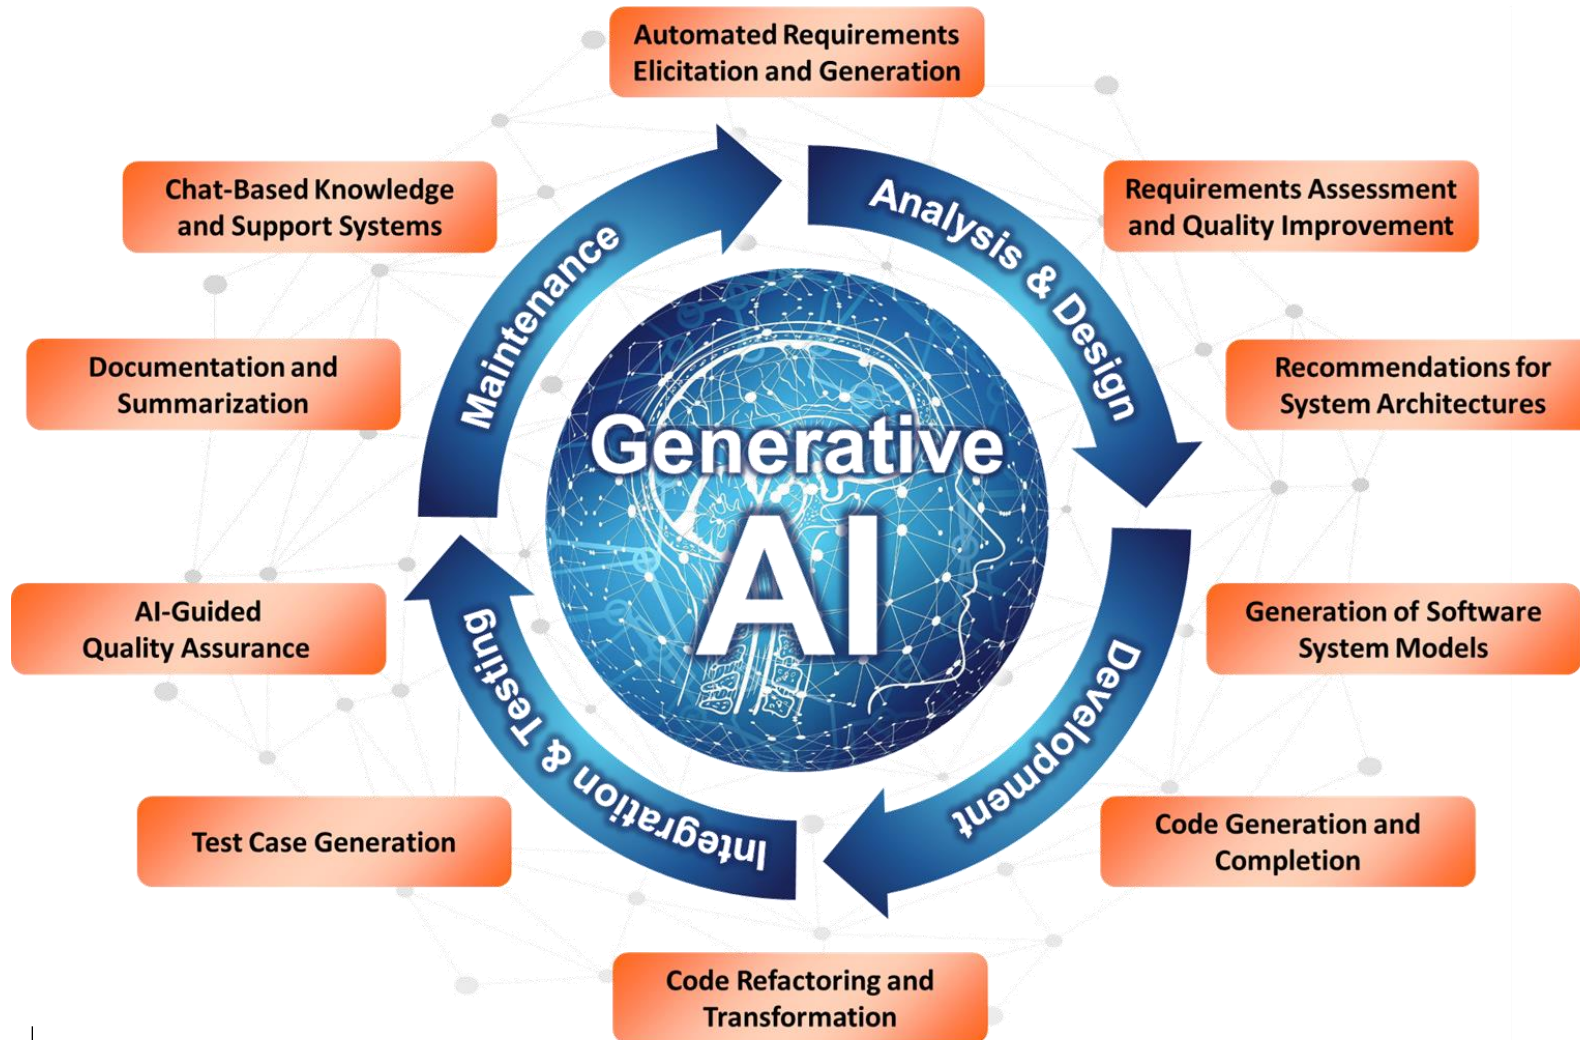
Automated Requirements Elicitation and Generation

Requirements Assessment and Quality Improvement

Recommendations for System Architectures

Generation of Software System Models

Code Generation and Completion

Code Refactoring and Transformation

Test Case Generation

AI-Guided Quality Assurance

Documentation and Summarization

Chat-Based Knowledge and Support Systems

Analysis & Design

Development

Integration & Testing

Maintenance

Generative AI